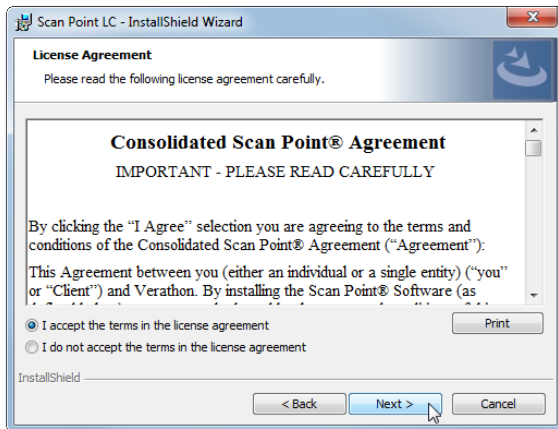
Scan Point LC - InstallShield Wizard

License Agreement

Please read the following license agreement carefully.

Consolidated Scan Point® Agreement

IMPORTANT - PLEASE READ CAREFULLY

By clicking the “I Agree” selection you are agreeing to the terms and conditions of the Consolidated Scan Point® Agreement (“Agreement”):

This Agreement between you (either an individual or a single entity) (“you” or “Client”) and Verathon. By installing the Scan Point® Software (as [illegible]

I accept the terms in the license agreement

I do not accept the terms in the license agreement

Print

InstallShield

< Back

Next >

Cancel